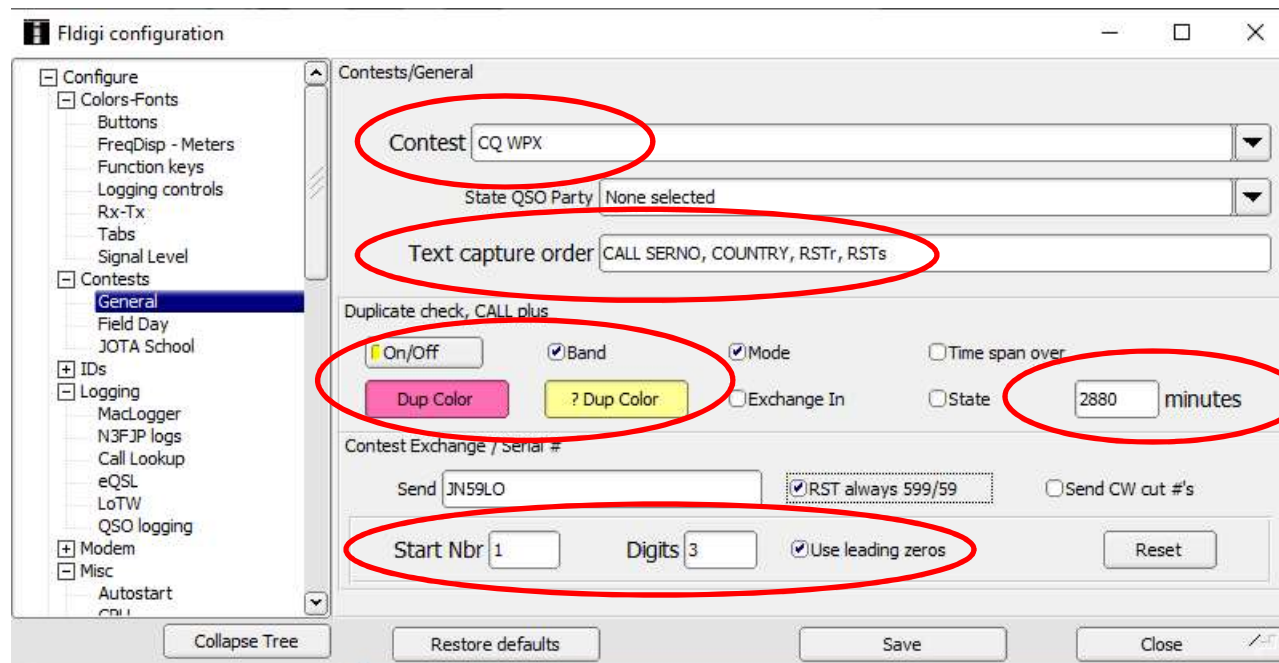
Fldigi configuration

Configure
Colors-Fonts
Buttons
FreqDisp - Meters
Function keys
Logging controls
Rx-Tx
Tabs
Signal Level
Contests
General
Field Day
JOTA School
IDs
Logging
MacLogger
N3FJP logs
Call Lookup
eQSL
LoTW
QSO logging
Modem
Misc
Autostart
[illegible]

Contests/General

Contest CQ WPX
State QSO Party None selected
Text capture order CALL SERNO, COUNTRY, RSTr, RSTs

Duplicate check, CALL plus
On/Off Band Mode Time span over
Dup Color ? Dup Color Exchange In State 2880 minutes

Contest Exchange / Serial #
Send JN59LO RST always 599/59 Send CW cut #'s
Start Nbr 1 Digits 3 Use leading zeros Reset

Collapse Tree Restore defaults Save Close